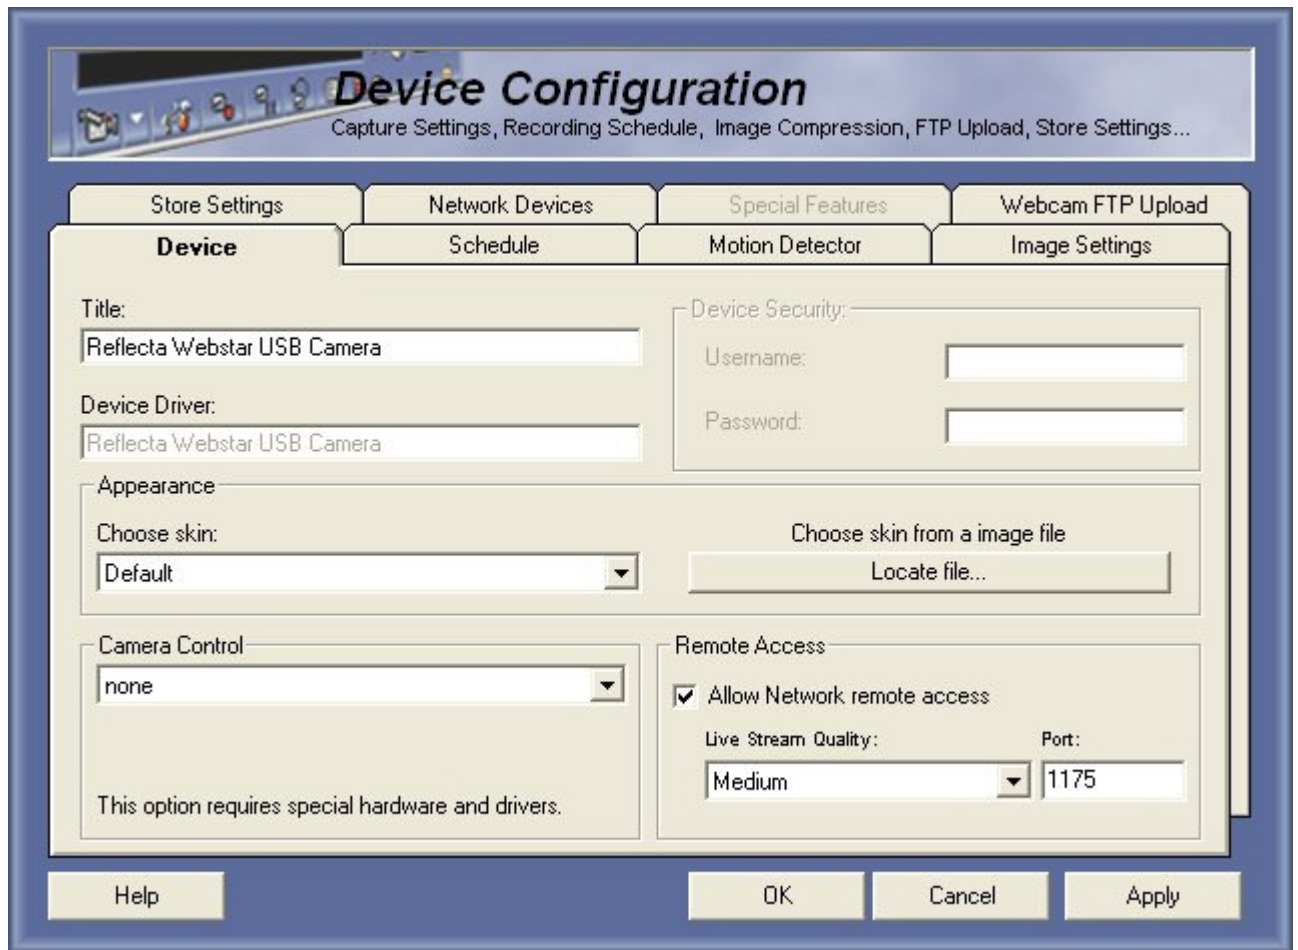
Device Configuration
Capture Settings, Recording Schedule, Image Compression, FTP Upload, Store Settings...

Store Settings
Network Devices
Special Features
Webcam FTP Upload
Device
Schedule
Motion Detector
Image Settings

Title:
Reflecta Webstar USB Camera

Device Driver:
Reflecta Webstar USB Camera

Device Security:
Username:
Password:

Appearance
Choose skin:
Default
Choose skin from a image file
Locate file...

Camera Control
none
This option requires special hardware and drivers.

Remote Access
Allow Network remote access
Live Stream Quality:
Port:
Medium
1175

Help
OK
Cancel
Apply